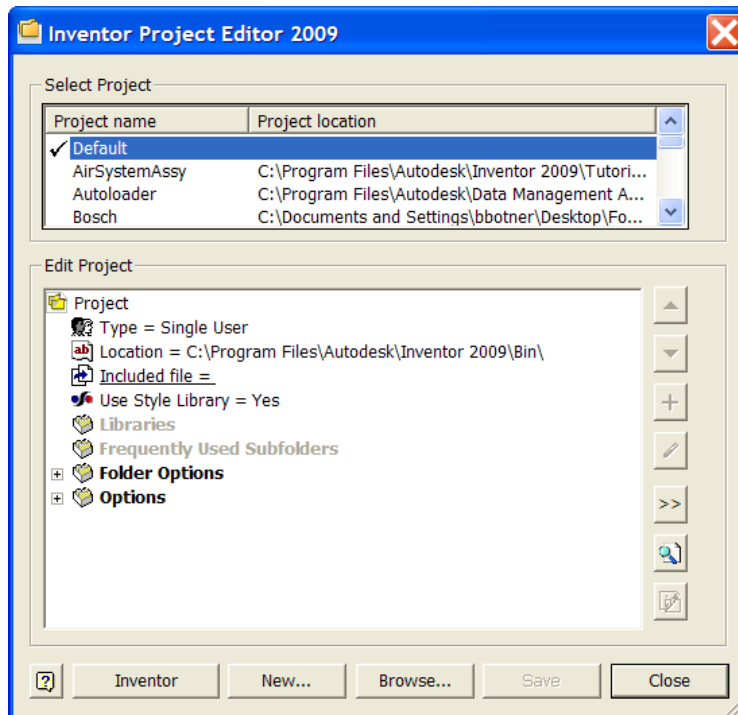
Inventor Project Editor 2009

Select Project

| Project name | Project location |
|---|---|
| ✓ Default | |
| AirSystemAssy | C:\Program Files\Autodesk\Inventor 2009\Tutori... |
| Autoloader | C:\Program Files\Autodesk\Data Management A... |
| Bosch | C:\Documents and Settings\bbotner\Desktop\Fo... |

Edit Project

Project
Type = Single User
Location = C:\Program Files\Autodesk\Inventor 2009\Bin\
Included file =
Use Style Library = Yes
Libraries
Frequently Used Subfolders
Folder Options
Options

>>

?
Inventor
New...
Browse...
Save
Close